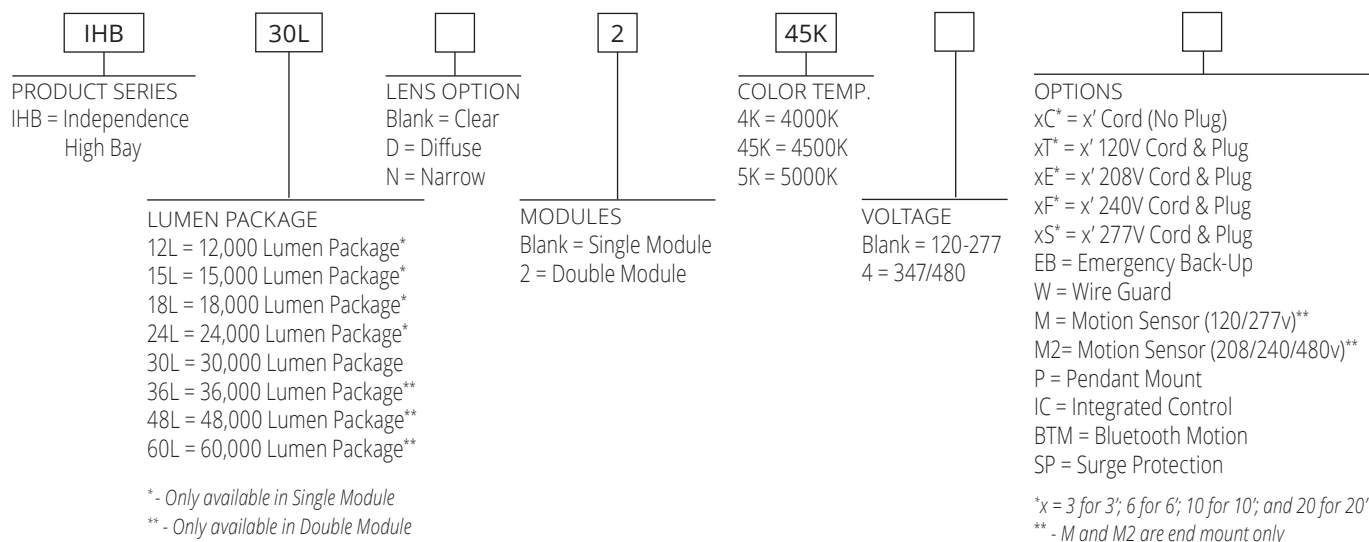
IHB

PRODUCT SERIES
IHB = Independence High Bay

30L

LUMEN PACKAGE
12L = 12,000 Lumen Package*
15L = 15,000 Lumen Package*
18L = 18,000 Lumen Package*
24L = 24,000 Lumen Package*
30L = 30,000 Lumen Package
36L = 36,000 Lumen Package**
48L = 48,000 Lumen Package**
60L = 60,000 Lumen Package**

* - Only available in Single Module
** - Only available in Double Module

LENS OPTION
Blank = Clear
D = Diffuse
N = Narrow

2

MODULES
Blank = Single Module
2 = Double Module

45K

COLOR TEMP.
4K = 4000K
45K = 4500K
5K = 5000K

VOLTAGE
Blank = 120-277
4 = 347/480

OPTIONS
xC* = x' Cord (No Plug)
xT* = x' 120V Cord & Plug
xE* = x' 208V Cord & Plug
xF* = x' 240V Cord & Plug
xS* = x' 277V Cord & Plug
EB = Emergency Back-Up
W = Wire Guard
M = Motion Sensor (120/277v)**
M2= Motion Sensor (208/240/480v)**
P = Pendant Mount
IC = Integrated Control
BTM = Bluetooth Motion
SP = Surge Protection

*x = 3 for 3'; 6 for 6'; 10 for 10'; and 20 for 20'
** - M and M2 are end mount only